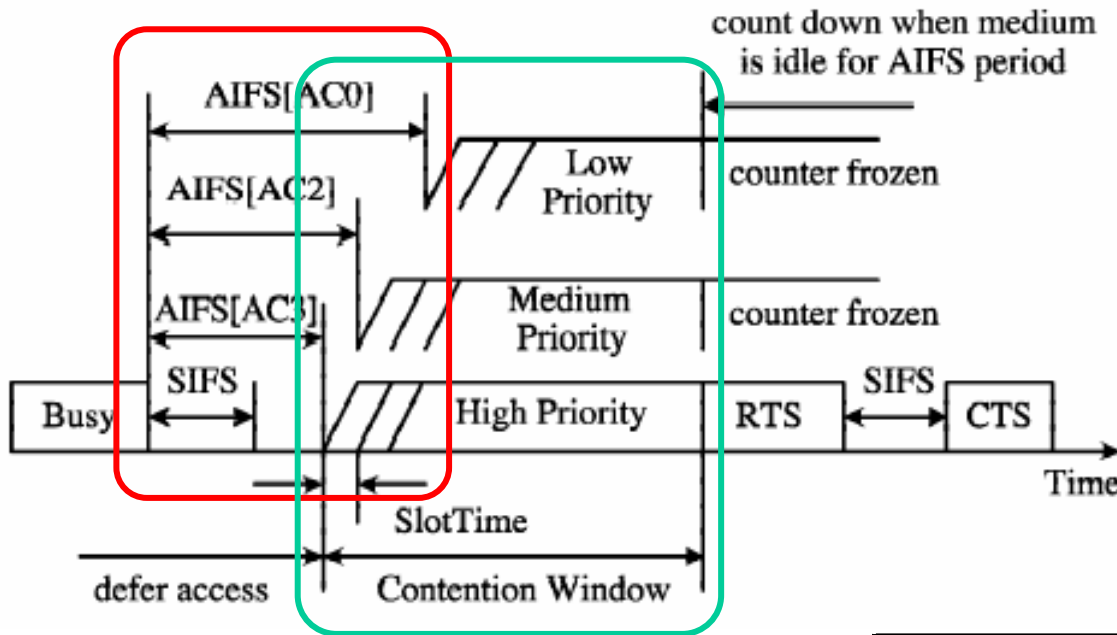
count down when medium is idle for AIFS period

AIFS[AC0]

Low Priority

counter frozen

AIFS[AC2]

Medium Priority

counter frozen

AIFS[AC3]

SIFS

Busy

High Priority

RTS

SIFS

CTS

Time

SlotTime

defer access

Contention Window